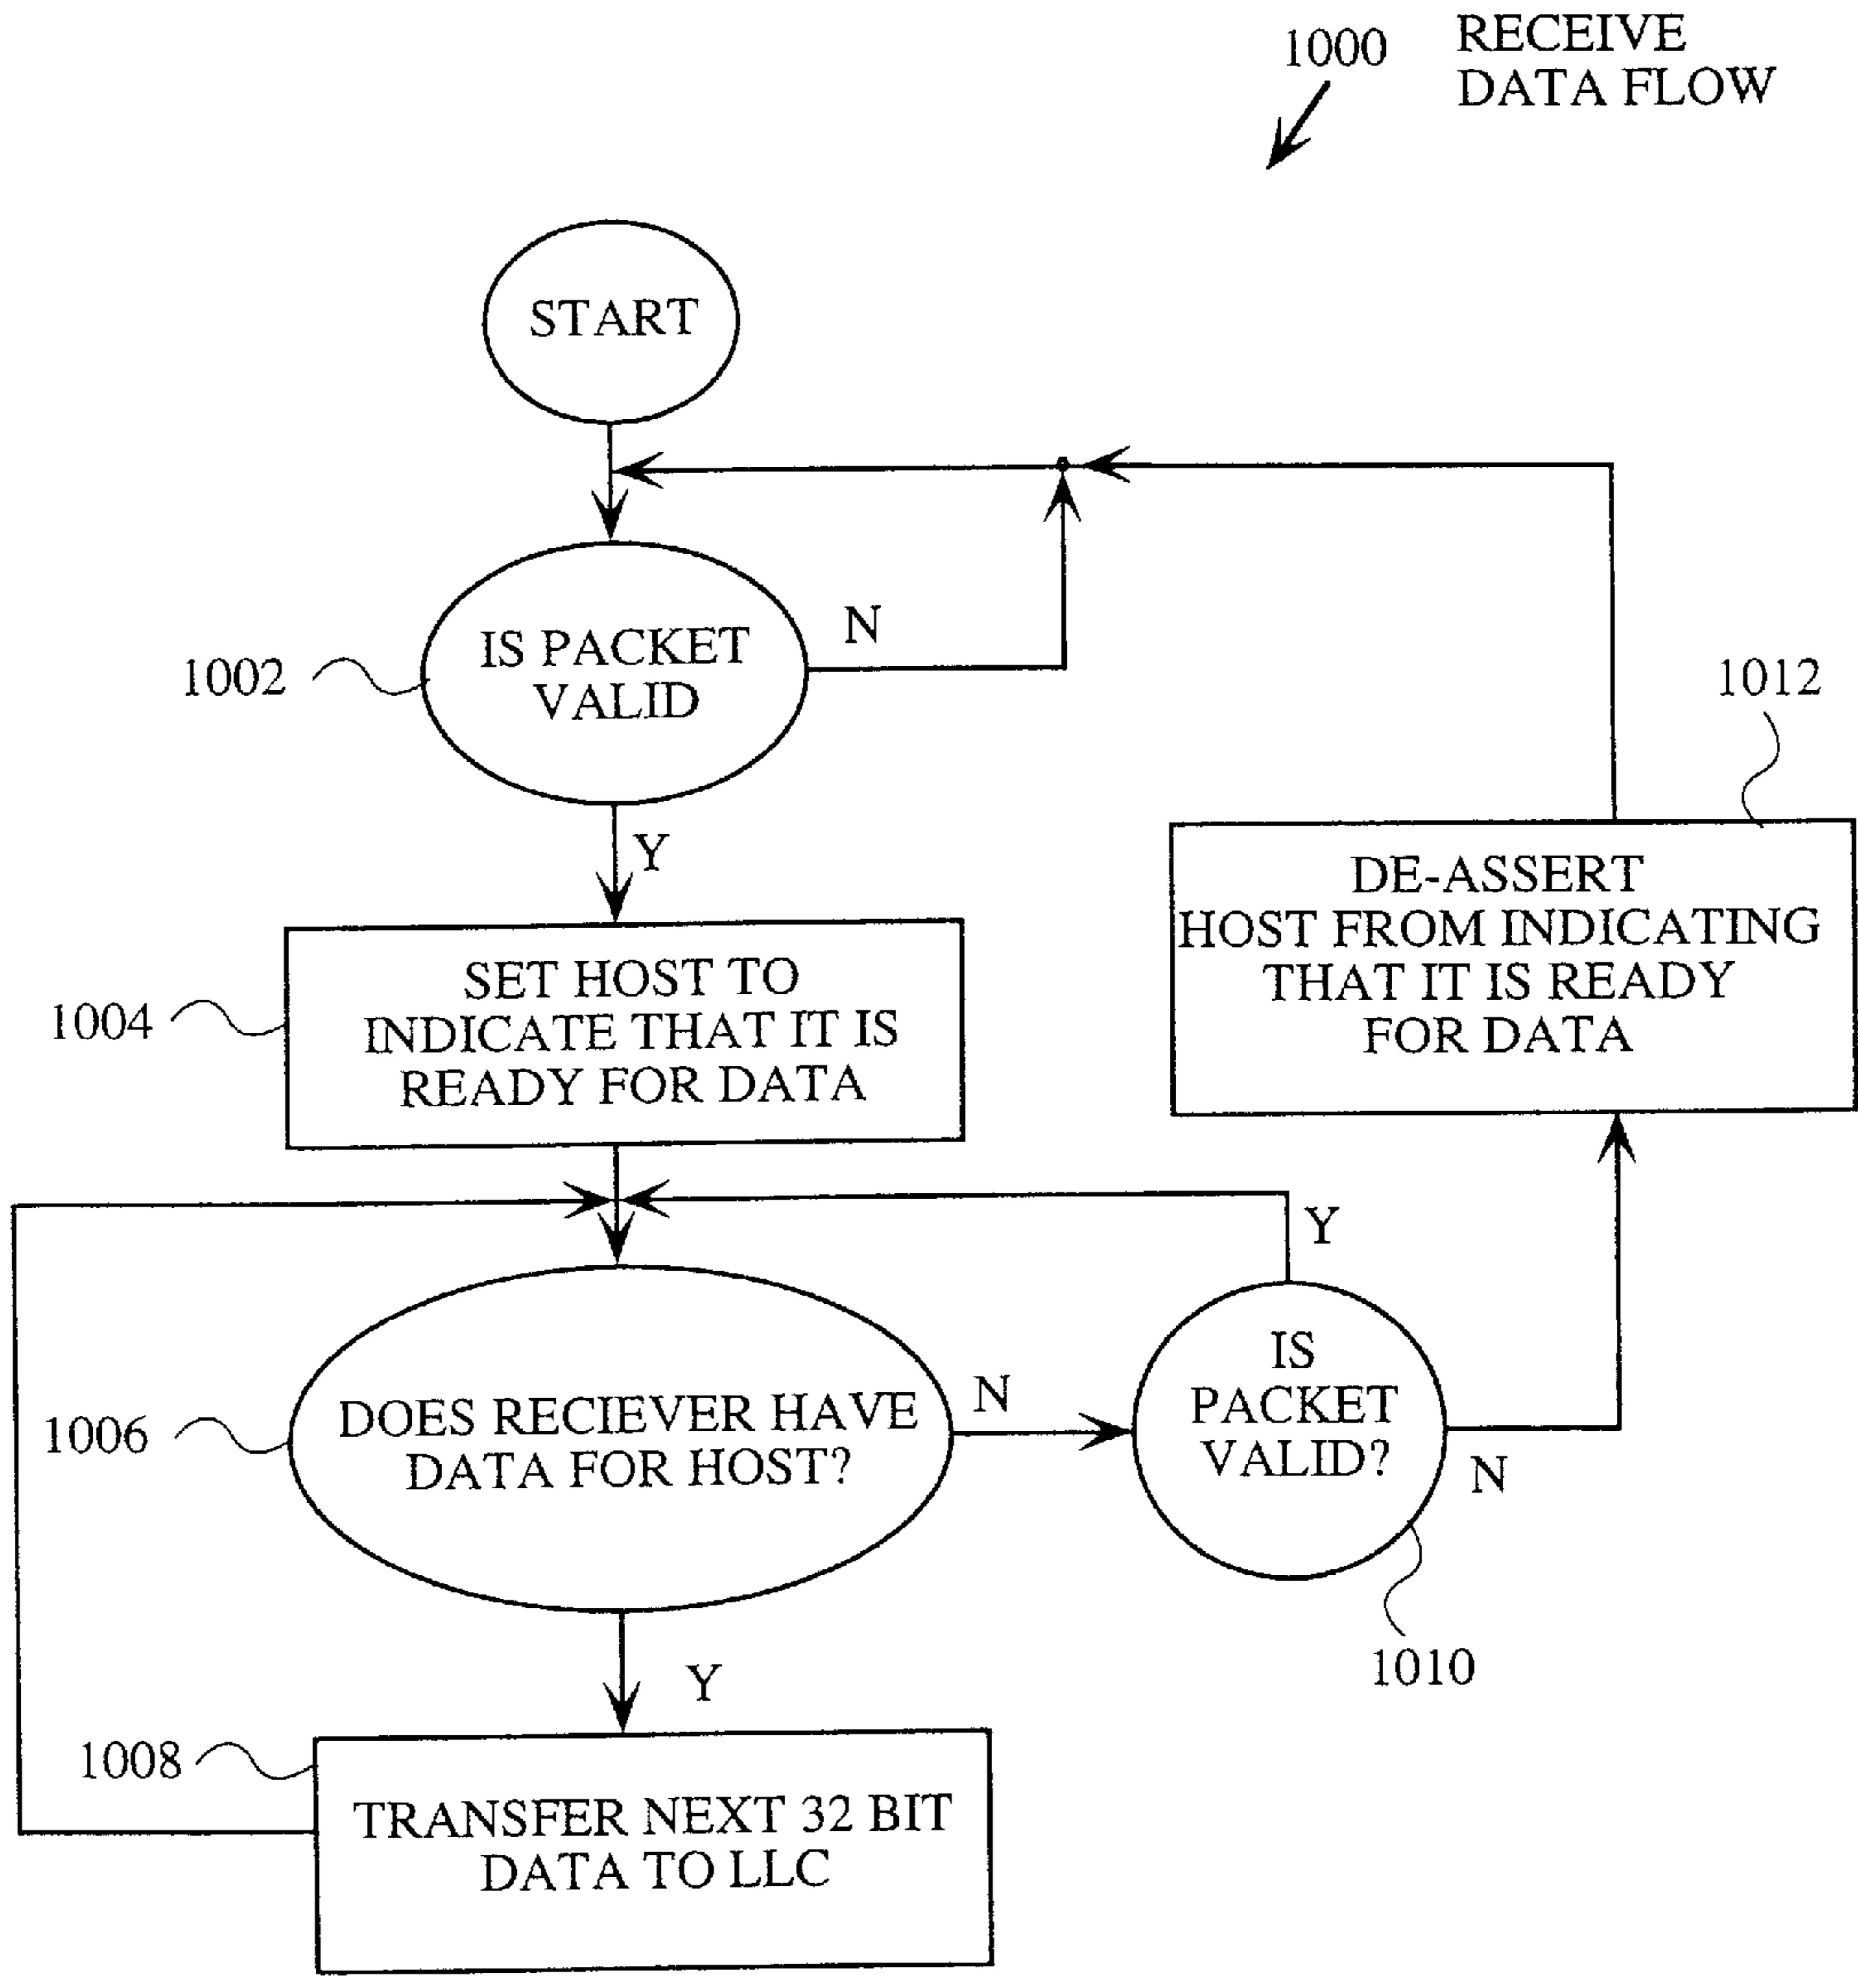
1000

RECEIVE DATA FLOW

START

1002

IS PACKET VALID

N

Y

1012

DE-ASSERT HOST FROM INDICATING THAT IT IS READY FOR DATA

1004

SET HOST TO INDICATE THAT IT IS READY FOR DATA

Y

1006

DOES RECIEVER HAVE DATA FOR HOST?

N

IS PACKET VALID?

N

1010

Y

1008

TRANSFER NEXT 32 BIT DATA TO LLC